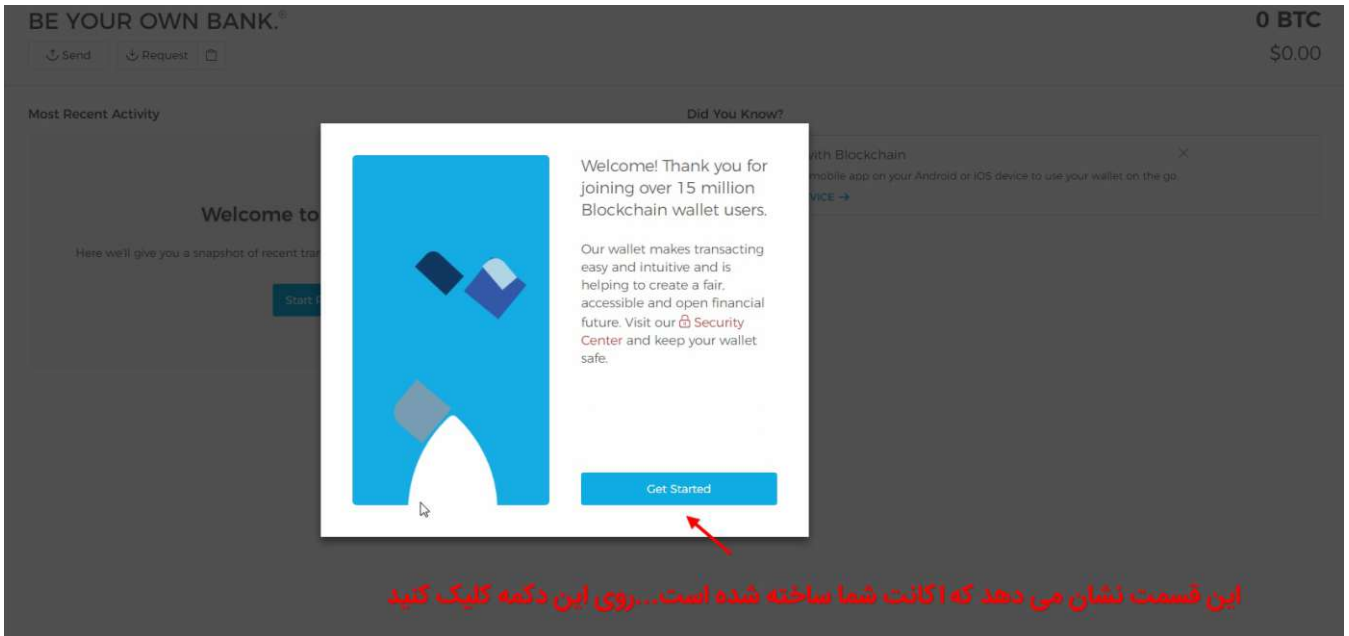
BE YOUR OWN BANK.®

Send  Request

0 BTC
$0.00

Most Recent Activity

Welcome to

Here we'll give you a snapshot of recent tra

Start

Did You Know?

with Blockchain
mobile app on your Android or iOS device to use your wallet on the go.
VICE →

Welcome! Thank you for joining over 15 million Blockchain wallet users.

Our wallet makes transacting easy and intuitive and is helping to create a fair, accessible and open financial future. Visit our Security Center and keep your wallet safe.

Get Started

این قسمت نشان می دهد که اکانت شما ساخته شده است...روی این دکمه کلیک کنید